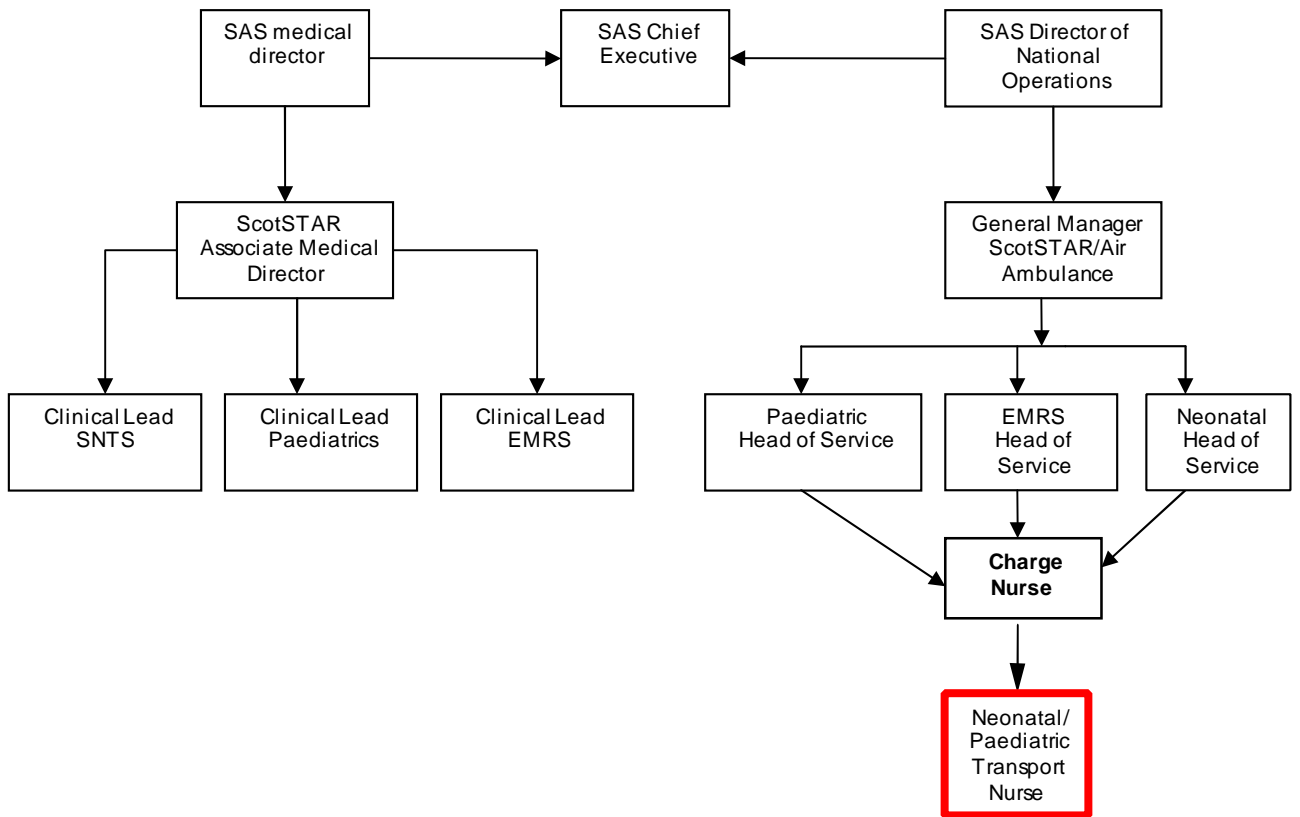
SAS medical director

SAS Chief Executive

SAS Director of National Operations

ScotSTAR Associate Medical Director

General Manager ScotSTAR/Air Ambulance

Clinical Lead SNTS

Clinical Lead Paediatrics

Clinical Lead EMRS

Paediatric Head of Service

EMRS Head of Service

Neonatal Head of Service

**Charge Nurse**

Neonatal/ Paediatric Transport Nurse